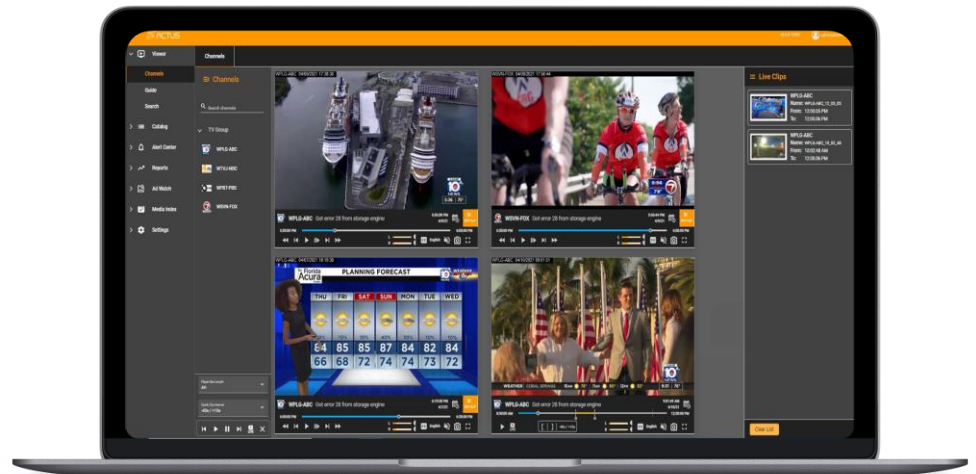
ACTUS

Viewer
Channels
Guide
Search
Catalog
Alert Center
Reports
Ad Watch
Media Index
Settings

Channels

Channels
Search channels
TV Group
WPLG-ABC
WTVJ-NBC
WPBT-PBS
WSVN-FOX

WPLG-ABC 04/05/2021 17:38:38
WPLG-ABC Got error 28 from storage engine

WSVN-FOX 04/05/2021 17:38:44
WSVN-FOX Got error 28 from storage engine

WPLG-ABC 04/07/2021 18:15:35
Florida Acura
PLANNING FORECAST

| THU | FRI | SAT | SUN | MON | TUE | WED |
|---|---|---|---|---|---|---|
| 84 | 85 | 85 | 87 | 84 | 82 | 84 |
| 66 | 68 | 72 | 74 | 74 | 72 | 72 |

WPLG-ABC Got error 28 from storage engine

WPLG-ABC 04/07/2021 09:01:01
WEATHER CORAL SPRINGS
WPLG-ABC Got error 28 from storage engine

Live Clips
WPLG-ABC
Name: WPLG-ABC_12_05_00
From: 12:05:00 PM
To: 12:06:09 PM
WPLG-ABC
Name: WPLG-ABC_12_02_48
From: 12:02:48 AM
To: 12:06:09 PM

Clear List